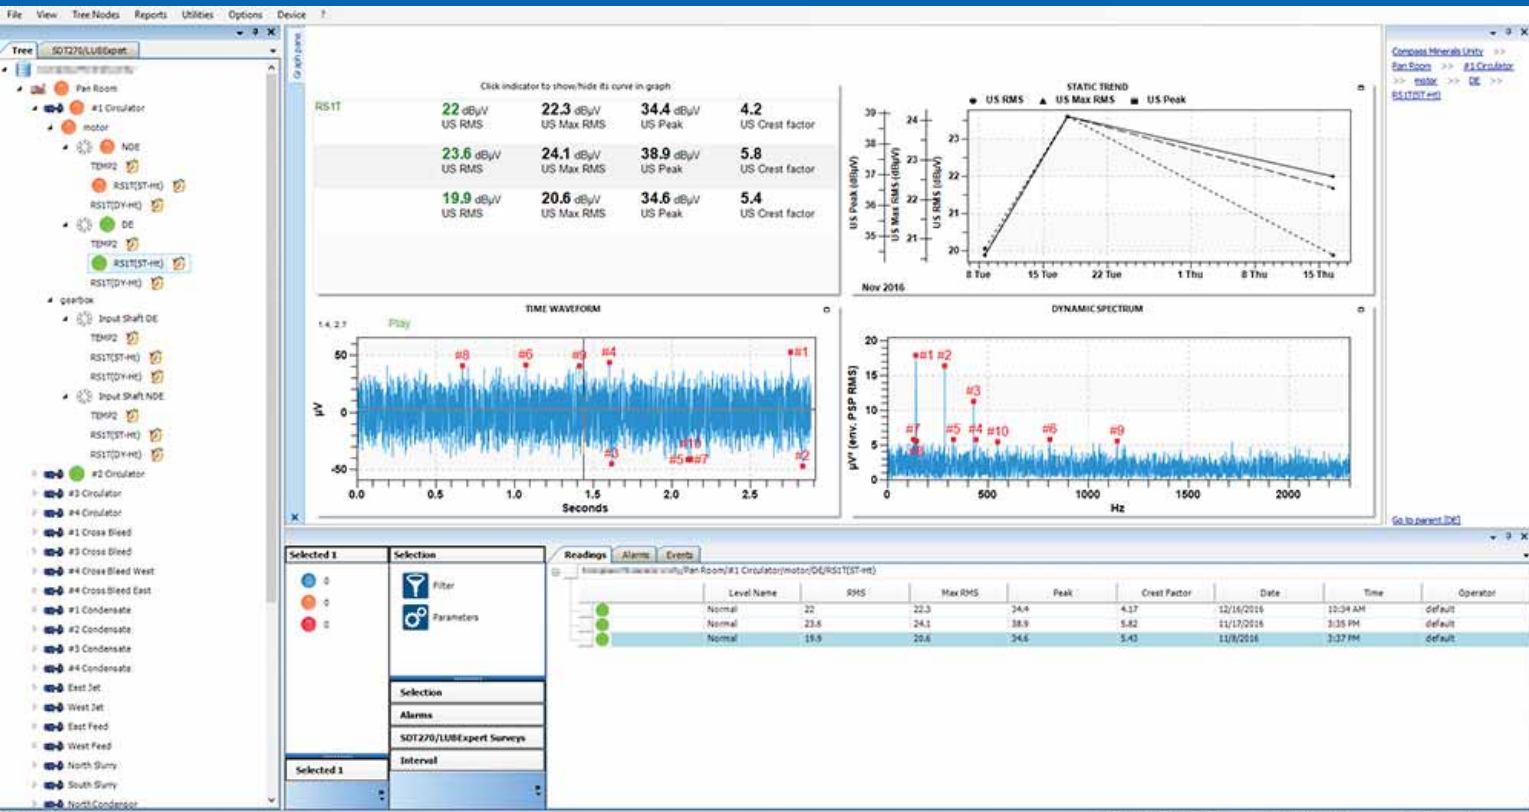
File View Tree Nodes Reports Utilities Options Device ?

Tree SDT270/LUBExpert

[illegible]
Pan Room
#1 Circulator
motor
NDE
TEMP2
RS1T(ST-Ht)
RS1T(DY-Ht)
DE
TEMP2
RS1T(ST-Ht)
RS1T(DY-Ht)
gearbox
Input Shaft DE
TEMP2
RS1T(ST-Ht)
RS1T(DY-Ht)
Input Shaft NDE
TEMP2
RS1T(ST-Ht)
RS1T(DY-Ht)
#2 Circulator
#3 Circulator
#4 Circulator
#1 Cross Bleed
#3 Cross Bleed
#4 Cross Bleed West
#4 Cross Bleed East
#1 Condensate
#2 Condensate
#3 Condensate
#4 Condensate
East Jet
West Jet
East Feed
West Feed
North Slurry
South Slurry
North Condensor

Graph pane

Click indicator to show/hide its curve in graph

RS1T

| | | | |
|---|---|---|---|
| 22 dBµV US RMS | 22.3 dBµV US Max RMS | 34.4 dBµV US Peak | 4.2 US Crest factor |
| 23.6 dBµV US RMS | 24.1 dBµV US Max RMS | 38.9 dBµV US Peak | 5.8 US Crest factor |
| 19.9 dBµV US RMS | 20.6 dBµV US Max RMS | 34.6 dBµV US Peak | 5.4 US Crest factor |

STATIC TREND
US RMS US Max RMS US Peak
US Peak (dBµV) US Max RMS (dBµV) US RMS (dBµV)
39 38 37 36 35
24 23 22 21
23 22 21 20
8 Tue 15 Tue 22 Tue 1 Thu 8 Thu 15 Thu
Nov 2016

TIME WAVEFORM
1.4, 2.7
Play
µV
50 0 -50
#8 #6 #9 #4 #1 #3 #10 #5 #7 #2
0.0 0.5 1.0 1.5 2.0 2.5
Seconds

DYNAMIC SPECTRUM
µV² (env. PSP RMS)
20 15 10 5 0
#1 #2 #3 #7 #5 #4 #10 #6 #9
0 500 1000 1500 2000
Hz

Compass Minerals Unity >> Pan Room >> #1 Circulator >> motor >> DE >> RS1T(ST-Ht)

Go to parent [DE]

Selected 1
0
0
0

Selection
Filter
Parameters

Selection
Alarms
SDT270/LUBExpert Surveys
Interval

Selected 1

Readings Alarms Events

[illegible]/Pan Room/#1 Circulator/motor/DE/RS1T(ST-Ht)

| Level Name | RMS | Max RMS | Peak | Crest Factor | Date | Time | Operator |
|---|---|---|---|---|---|---|---|
| Normal | 22 | 22.3 | 34.4 | 4.17 | 12/16/2016 | 10:34 AM | default |
| Normal | 23.6 | 24.1 | 38.9 | 5.82 | 11/17/2016 | 3:35 PM | default |
| Normal | 19.9 | 20.6 | 34.6 | 5.43 | 11/8/2016 | 3:37 PM | default |